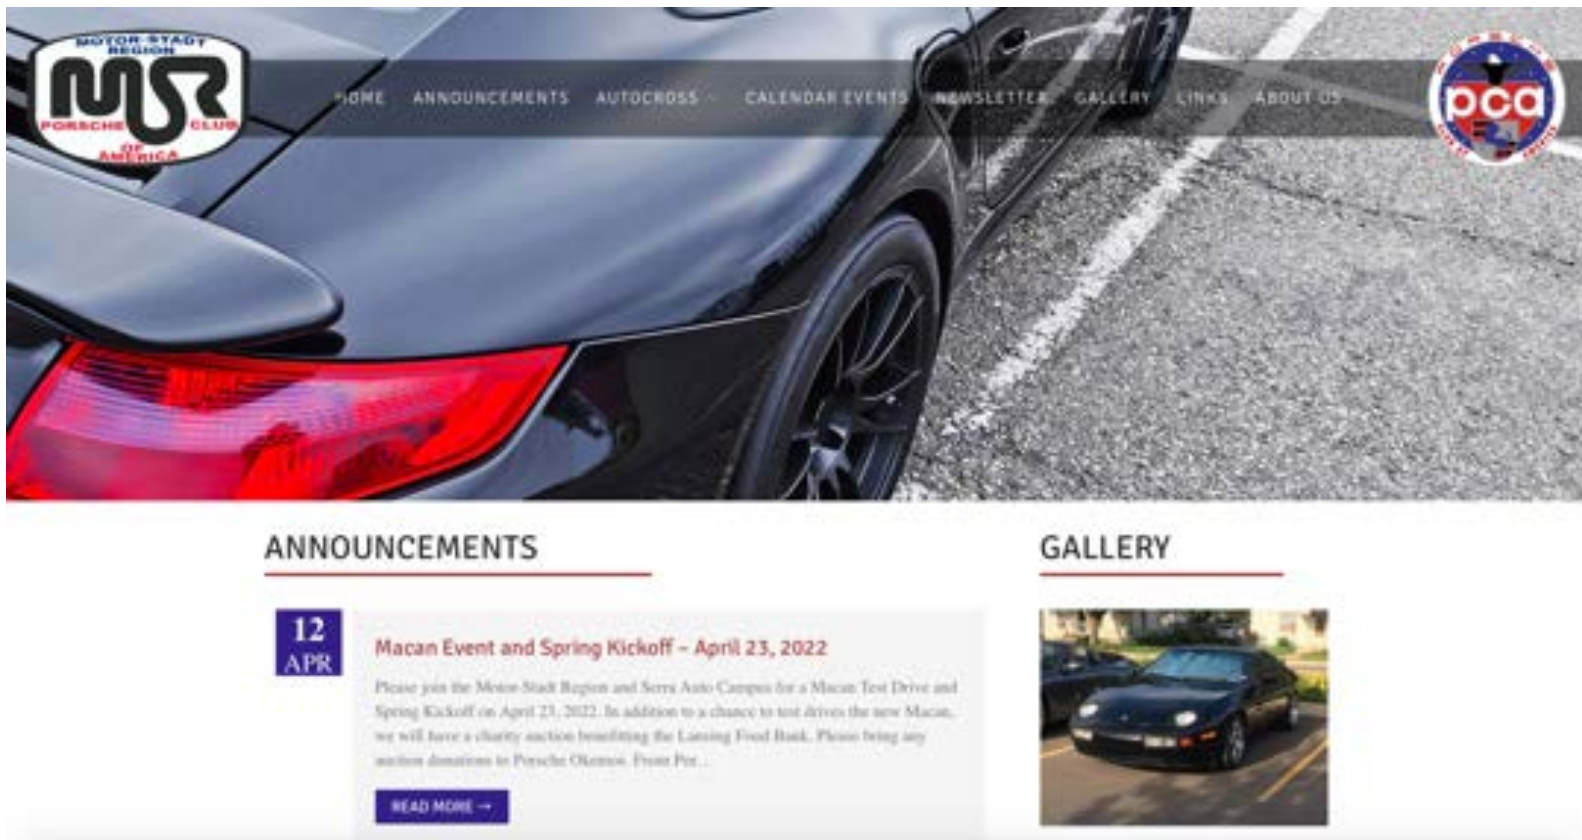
MOTOR STADT REGION
MSR
PORSCHE CLUB OF AMERICA

HOME ANNOUNCEMENTS AUTOCROSS CALENDAR EVENTS NEWSLETTER GALLERY LINKS ABOUT US

pca

ANNOUNCEMENTS

12 APR

Macan Event and Spring Kickoff – April 23, 2022

Please join the Motor Stadt Region and Serra Auto Campus for a Macan Test Drive and Spring Kickoff on April 23, 2022. In addition to a chance to test drives the new Macan, we will have a charity auction benefitting the Lansing Food Bank. Please bring any auction donations to Porsche Okemos. From Per...

READ MORE →

GALLERY